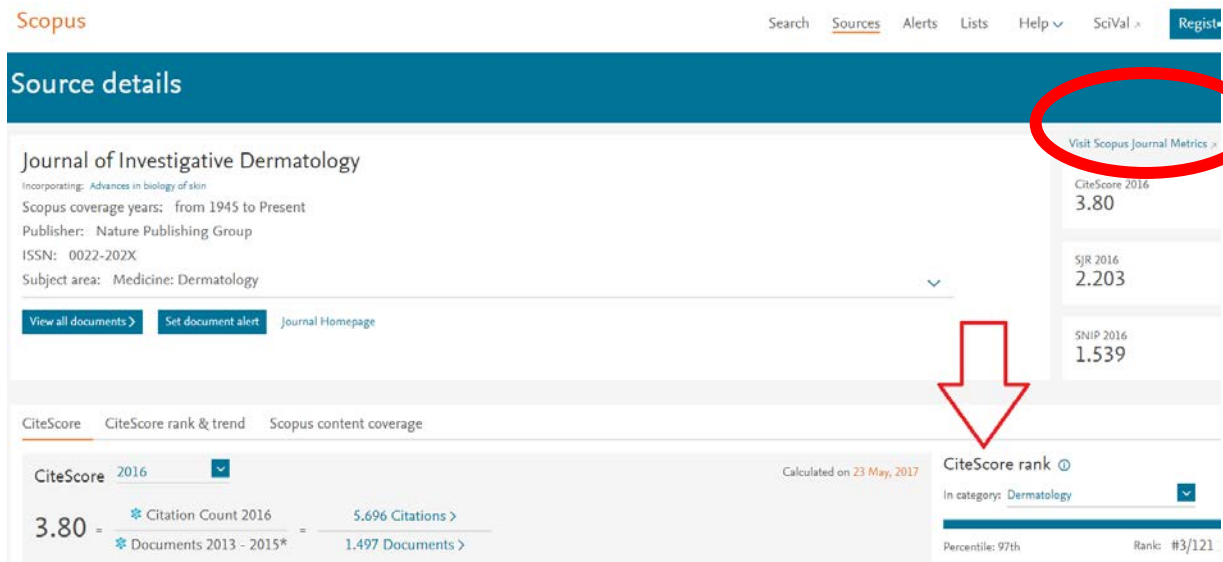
Scopus

Search Sources Alerts Lists Help SciVal Regist

Source details

Journal of Investigative Dermatology

Incorporating: Advances in biology of skin

Scopus coverage years: from 1945 to Present

Publisher: Nature Publishing Group

ISSN: 0022-202X

Subject area: Medicine: Dermatology

View all documents > Set document alert Journal Homepage

Visit Scopus Journal Metrics

CiteScore 2016
3.80

SJR 2016
2.203

SNIP 2016
1.539

CiteScore CiteScore rank & trend Scopus content coverage

CiteScore 2016

Calculated on 23 May, 2017

$3.80 = \frac{\text{Citation Count 2016}}{\text{Documents 2013 - 2015*}} = \frac{\text{5.696 Citations >}}{\text{1.497 Documents >}}$

CiteScore rank

In category: Dermatology

Percentile: 97th

Rank: #3/121